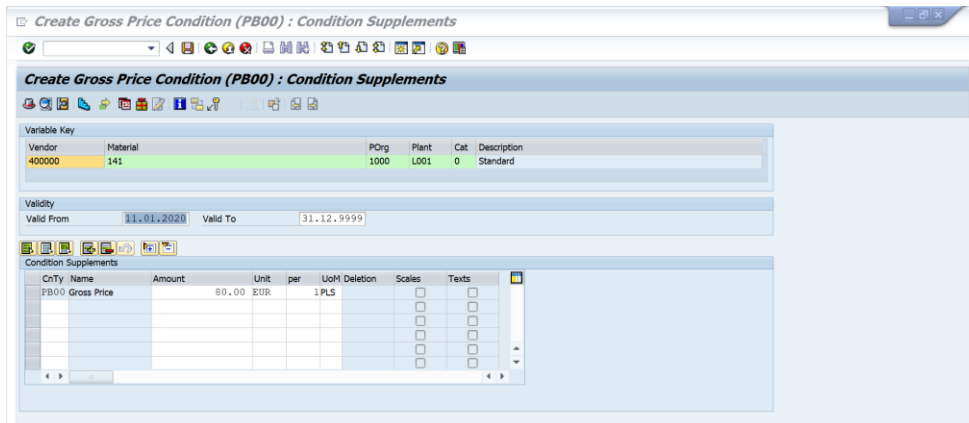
Create Gross Price Condition (PB00) : Condition Supplements

Create Gross Price Condition (PB00) : Condition Supplements

Variable Key

| Vendor | Material | POrg | Plant | Cat | Description |
|---|---|---|---|---|---|
| 400000 | 141 | 1000 | L001 | 0 | Standard |

Validity

Valid From 11.01.2020 Valid To 31.12.9999

Condition Supplements

| CnTy | Name | Amount | Unit | per | UoM | Deletion | Scales | Texts |
|---|---|---|---|---|---|---|---|---|
| PB00 | Gross Price | 80.00 | EUR | 1 | PLS | | | |